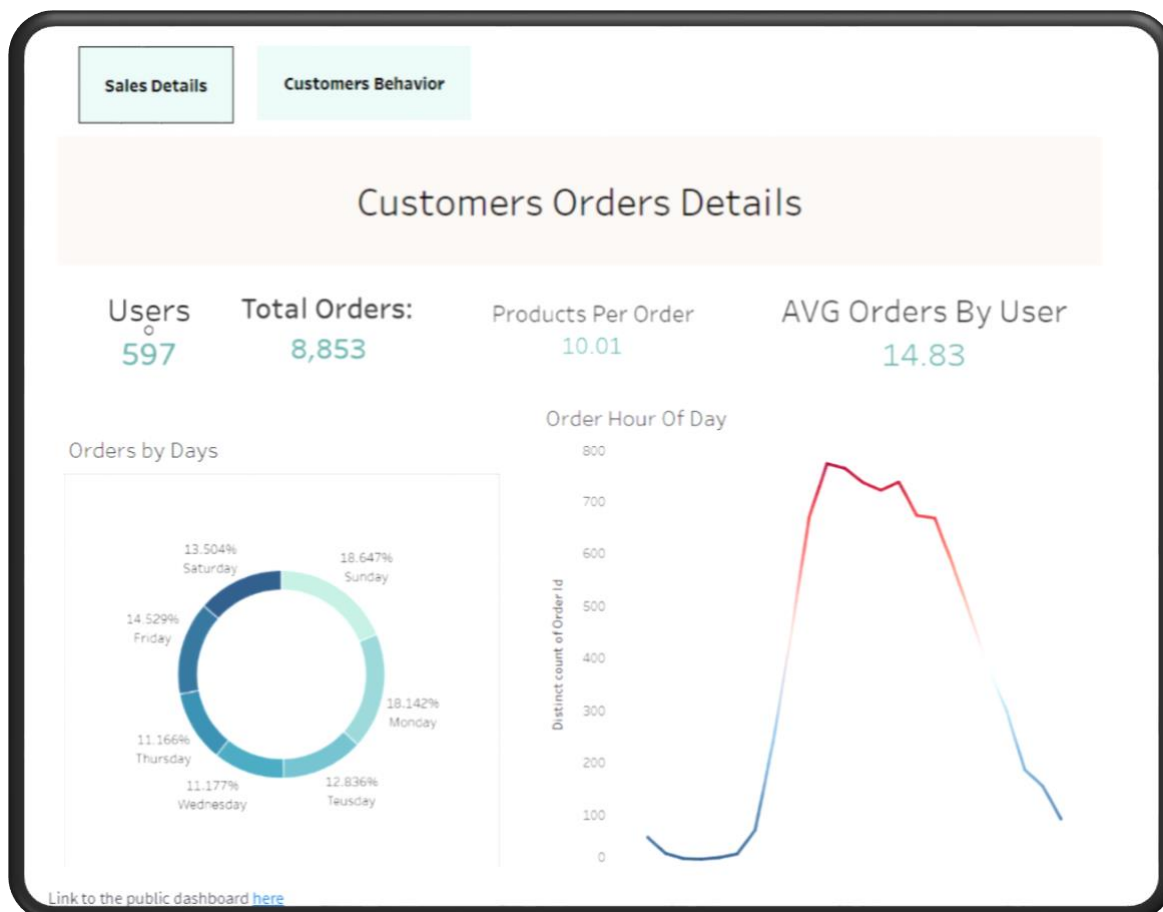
Sales Details

Customers Behavior

Customers Orders Details

Users
597

Total Orders:
8,853

Products Per Order
10.01

AVG Orders By User
14.83

Orders by Days

13.504%
Saturday

18.647%
Sunday

14.529%
Friday

18.142%
Monday

11.166%
Thursday

11.177%
Wednesday

12.836%
Teusday

Order Hour Of Day

Distinct count of Order Id

800
700
600
500
400
300
200
100
0

Link to the public dashboard here